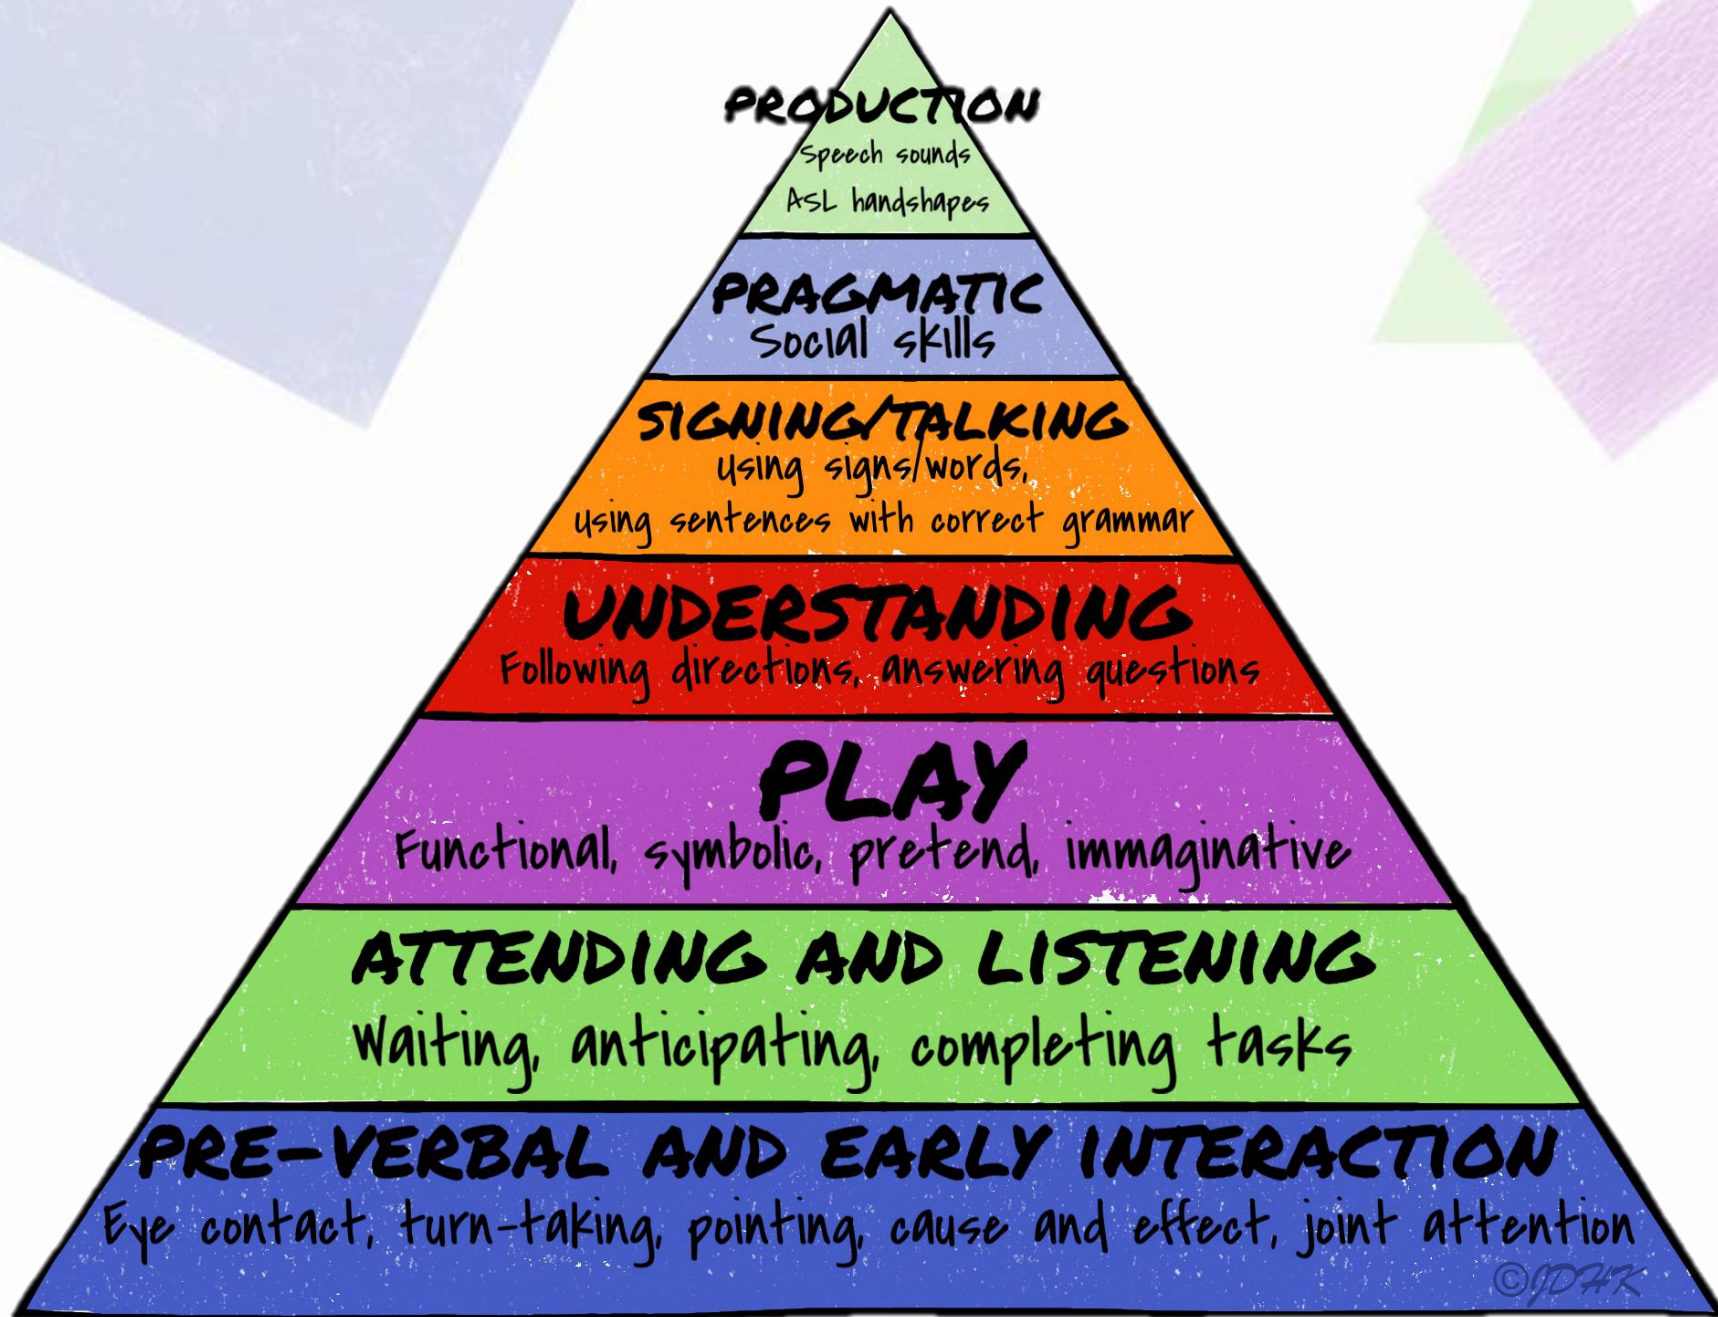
PRODUCTION
Speech sounds
ASL handshapes

PRAGMATIC
Social skills

SIGNING/TALKING
using signs/words,
using sentences with correct grammar

UNDERSTANDING
Following directions, answering questions

PLAY
Functional, symbolic, pretend, immaginative

ATTENDING AND LISTENING
Waiting, anticipating, completing tasks

PRE-VERBAL AND EARLY INTERACTION
Eye contact, turn-taking, pointing, cause and effect, joint attention

©JDHK